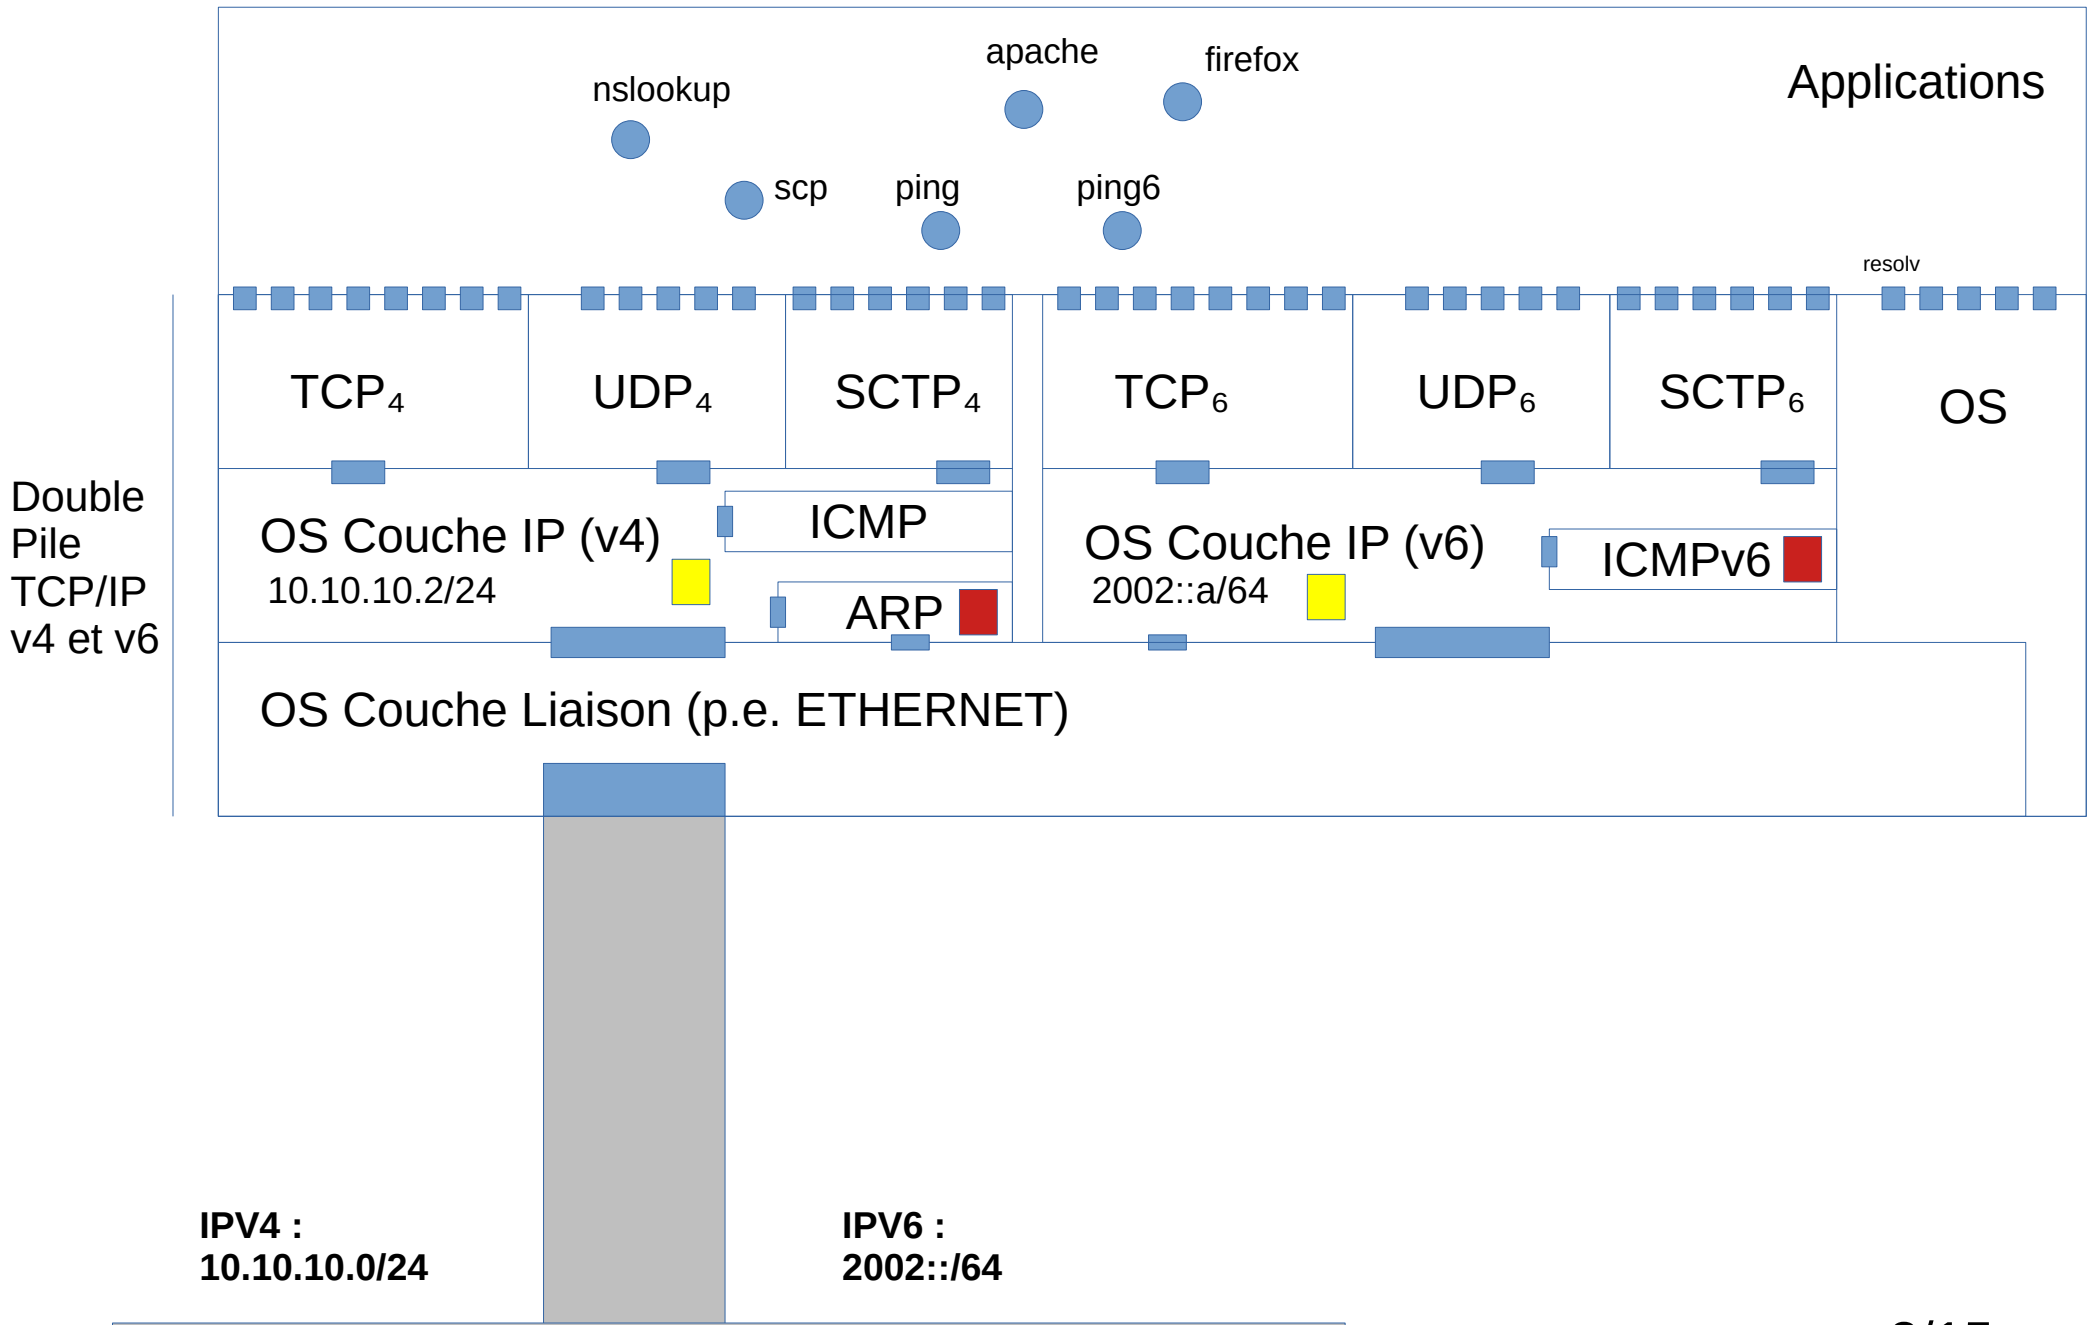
apache

firefox

Applications

nslookup

scp

ping

ping6

resolv

TCP$_4$

UDP$_4$

SCTP$_4$

TCP$_6$

UDP$_6$

SCTP$_6$

OS

Double Pile TCP/IP v4 et v6

OS Couche IP (v4)
10.10.10.2/24

ICMP

ARP

OS Couche IP (v6)
2002::a/64

ICMPv6

OS Couche Liaison (p.e. ETHERNET)

IPV4 :
10.10.10.0/24

IPV6 :
2002::/64

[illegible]